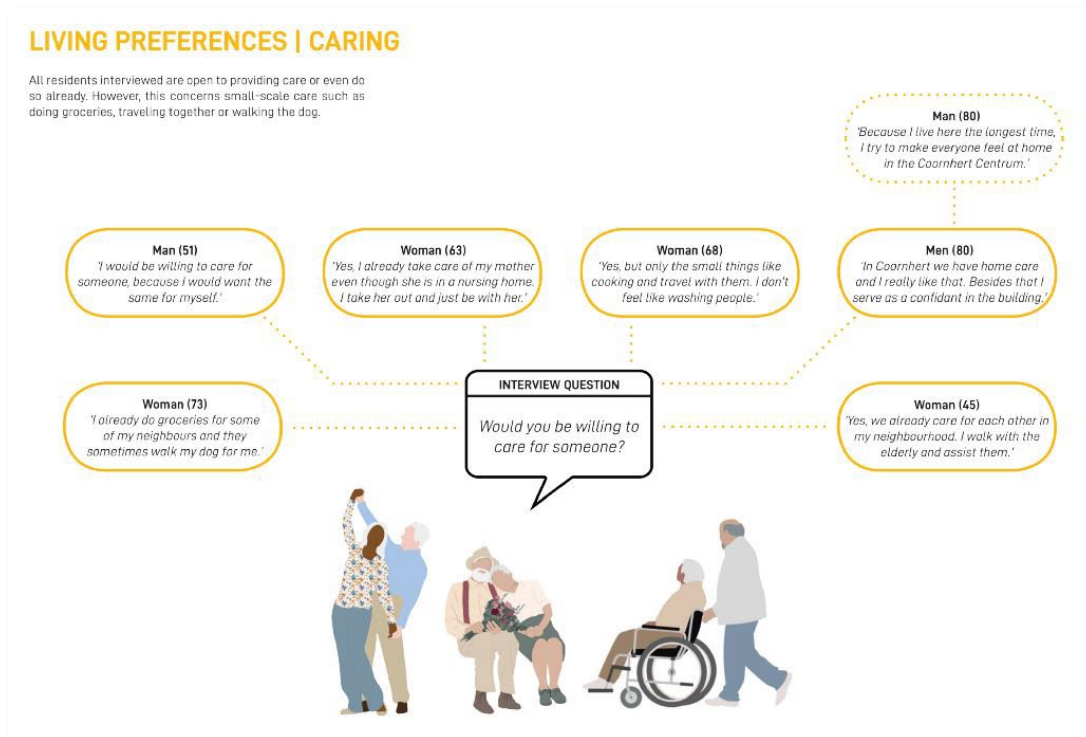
LIVING PREFERENCES | CARING

All residents interviewed are open to providing care or even do so already. However, this concerns small-scale care such as doing groceries, traveling together or walking the dog.

Man (80)
'Because I live here the longest time, I try to make everyone feel at home in the Coornhert Centrum.'

Man (51)
'I would be willing to care for someone, because I would want the same for myself.'

Woman (63)
'Yes, I already take care of my mother even though she is in a nursing home. I take her out and just be with her.'

Woman (68)
'Yes, but only the small things like cooking and travel with them. I don't feel like washing people.'

Men (80)
'In Coornhert we have home care and I really like that. Besides that I serve as a confidant in the building.'

Woman (73)
'I already do groceries for some of my neighbours and they sometimes walk my dog for me.'

INTERVIEW QUESTION
Would you be willing to care for someone?

Woman (45)
'Yes, we already care for each other in my neighbourhood. I walk with the elderly and assist them.'